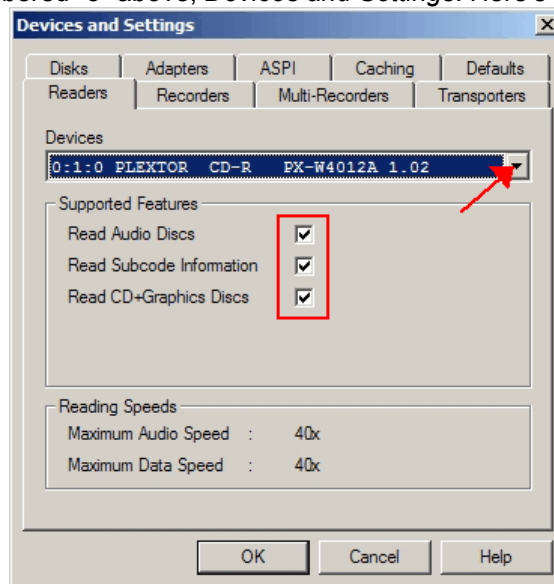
bered "0" above, Devices and Settings. Here's

Devices and Settings

Disks | Adapters | ASPI | Caching | Defaults
Readers | Recorders | Multi-Recorders | Transporters

Devices
0:1:0 PLEXTOR CD-R PX-W4012A 1.02

Supported Features
Read Audio Discs
Read Subcode Information
Read CD+Graphics Discs

Reading Speeds
Maximum Audio Speed : 40x
Maximum Data Speed : 40x

OK
Cancel
Help